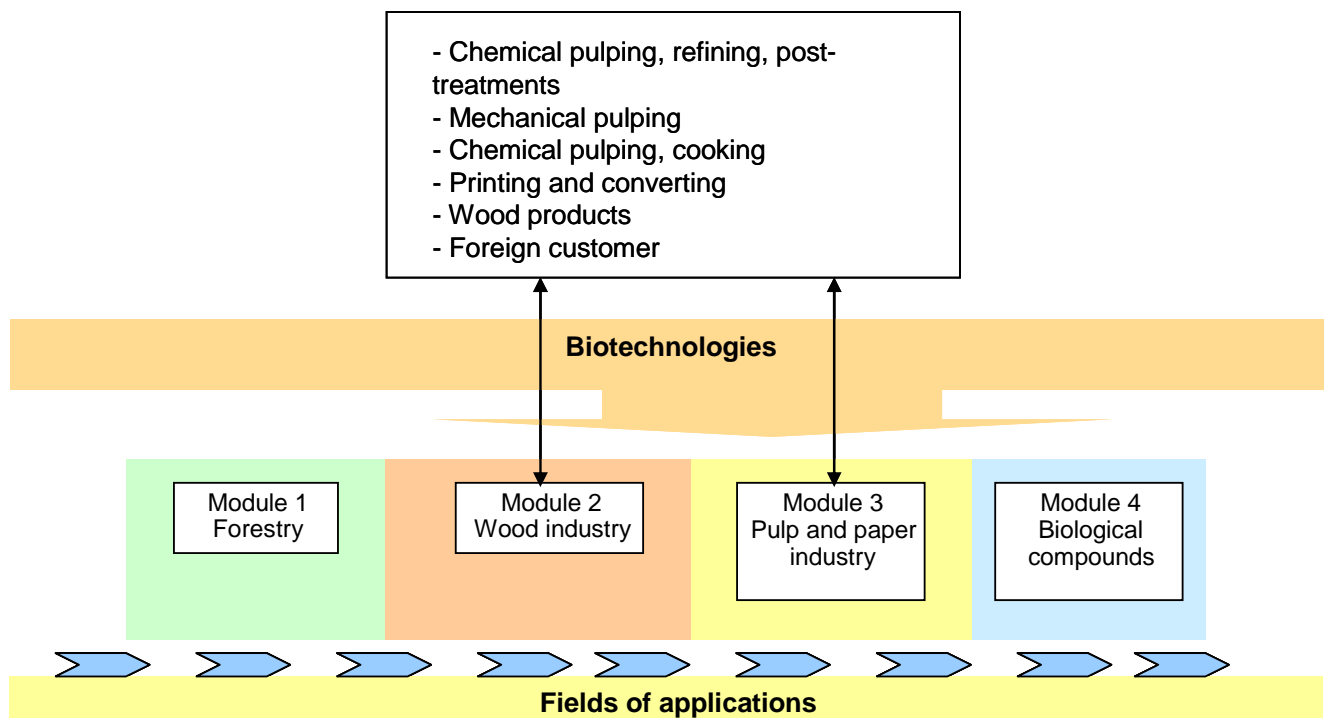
- Chemical pulping, refining, post-treatments
- Mechanical pulping
- Chemical pulping, cooking
- Printing and converting
- Wood products
- Foreign customer

Biotechnologies

Module 1
Forestry

Module 2
Wood industry

Module 3
Pulp and paper industry

Module 4
Biological compounds

Fields of applications